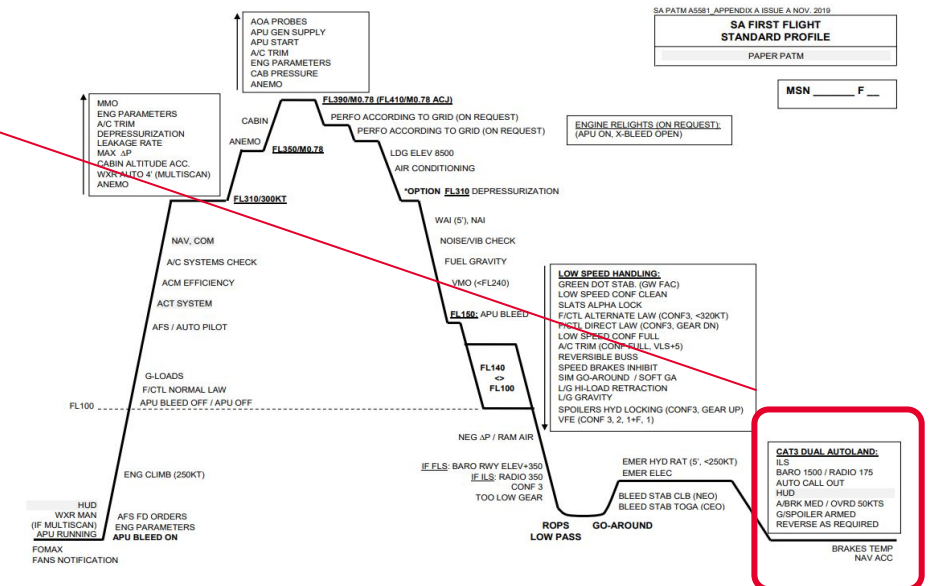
SA PATM A5581_APPENDIX A ISSUE A NOV. 2019

SA FIRST FLIGHT
STANDARD PROFILE

PAPER PATM

MSN _______ F __

AOA PROBES
APU GEN SUPPLY
APU START
A/C TRIM
ENG PARAMETERS
CAB PRESSURE
ANEMO

MMO
ENG PARAMETERS
A/C TRIM
DEPRESSURIZATION
LEAKAGE RATE
MAX $\Delta$P
CABIN ALTITUDE ACC.
WXR AUTO 4' (MULTISCAN)
ANEMO

CABIN

ANEMO

FL390/M0.78 (FL410/M0.78 ACJ)

PERFO ACCORDING TO GRID (ON REQUEST)

PERFO ACCORDING TO GRID (ON REQUEST)

FL350/M0.78

ENGINE RELIGHTS (ON REQUEST):
(APU ON, X-BLEED OPEN)

LDG ELEV 8500

AIR CONDITIONING

*OPTION FL310 DEPRESSURIZATION

FL310/300KT

WAI (5'), NAI

NAV, COM

NOISE/VIB CHECK

A/C SYSTEMS CHECK

FUEL GRAVITY

ACM EFFICIENCY

VMO (<FL240)

ACT SYSTEM

AFS / AUTO PILOT

FL150: APU BLEED

LOW SPEED HANDLING:
GREEN DOT STAB. (GW FAC)
LOW SPEED CONF CLEAN
SLATS ALPHA LOCK
F/CTL ALTERNATE LAW (CONF3, <320KT)
F/CTL DIRECT LAW (CONF3, GEAR DN)
LOW SPEED CONF FULL
A/C TRIM (CONF FULL, VLS+5)
REVERSIBLE BUSS
SPEED BRAKES INHIBIT
SIM GO-AROUND / SOFT GA
L/G HI-LOAD RETRACTION
L/G GRAVITY
SPOILERS HYD LOCKING (CONF3, GEAR UP)
VFE (CONF 3, 2, 1+F, 1)

FL140
<>
FL100

G-LOADS

F/CTL NORMAL LAW

APU BLEED OFF / APU OFF

FL100

NEG $\Delta$P / RAM AIR

CAT3 DUAL AUTOLAND:
ILS
BARO 1500 / RADIO 175
AUTO CALL OUT
HUD
A/BRK MED / OVRD 50KTS
G/SPOILER ARMED
REVERSE AS REQUIRED

ENG CLIMB (250KT)

IF FLS: BARO RWY ELEV+350
IF ILS: RADIO 350
CONF 3
TOO LOW GEAR

EMER HYD RAT (5', <250KT)
EMER ELEC

HUD
WXR MAN
(IF MULTISCAN)
APU RUNNING

AFS FD ORDERS
ENG PARAMETERS
APU BLEED ON

BLEED STAB CLB (NEO)
BLEED STAB TOGA (CEO)

ROPS
LOW PASS

GO-AROUND

FOMAX
FANS NOTIFICATION

BRAKES TEMP
NAV ACC